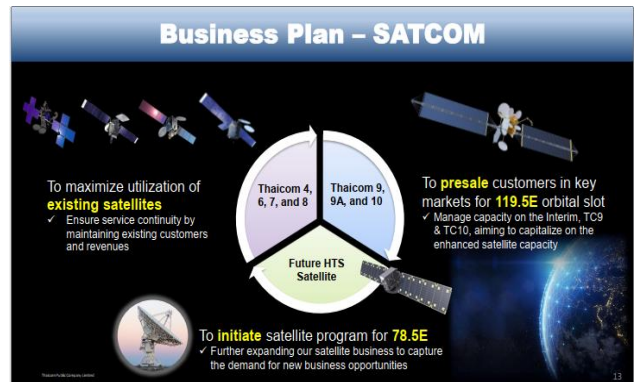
Business Plan – SATCOM

To maximize utilization of existing satellites

✓ Ensure service continuity by maintaining existing customers and revenues

Thaicom 4, 6, 7, and 8

Thaicom 9, 9A, and 10

Future HTS Satellite

To presale customers in key markets for 119.5E orbital slot

✓ Manage capacity on the Interim, TC9 & TC10, aiming to capitalize on the enhanced satellite capacity

To initiate satellite program for 78.5E

✓ Further expanding our satellite business to capture the demand for new business opportunities

Thaicom Public Company Limited

13